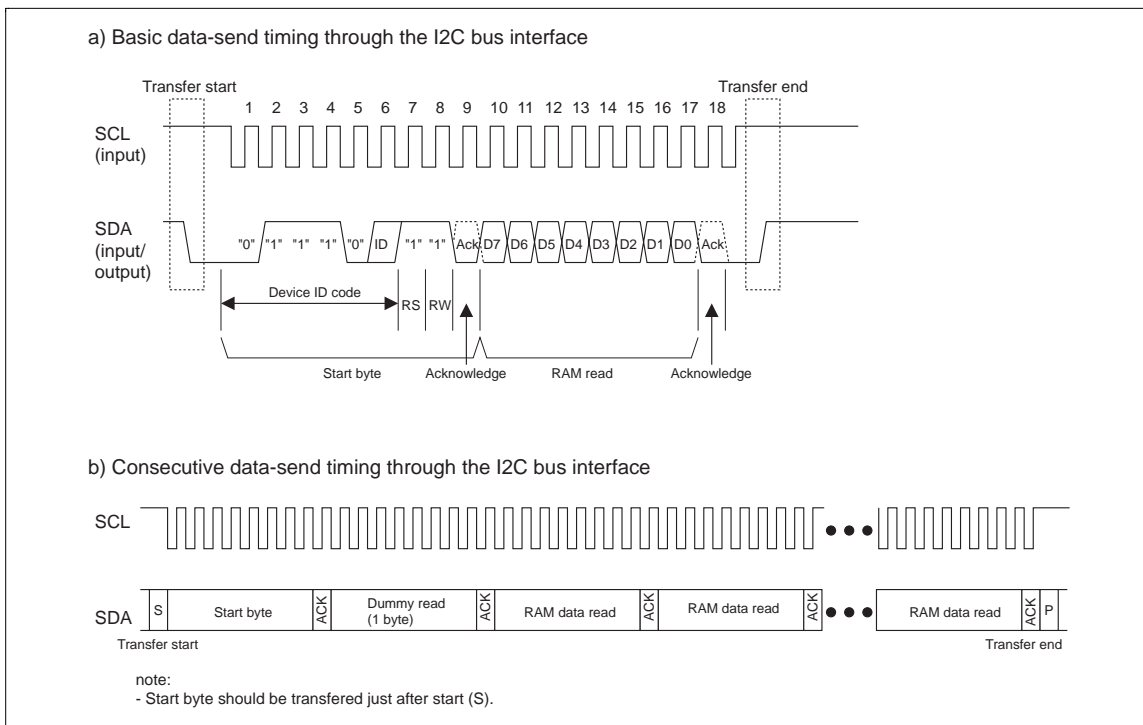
a) Basic data-send timing through the I2C bus interface

Transfer start

Transfer end

1 2 3 4 5 6 7 8 9 10 11 12 13 14 15 16 17 18

SCL (input)

SDA (input/ output)

"0" "1" "1" "1" "0" ID "1" "1" Ack D7 D6 D5 D4 D3 D2 D1 D0 Ack

Device ID code

RS RW

Start byte

Acknowledge

RAM read

Acknowledge

b) Consecutive data-send timing through the I2C bus interface

SCL

SDA

S

Start byte

ACK

Dummy read (1 byte)

ACK

RAM data read

ACK

RAM data read

ACK

RAM data read

ACK

P

Transfer start

Transfer end

note:
- Start byte should be transfered just after start (S).